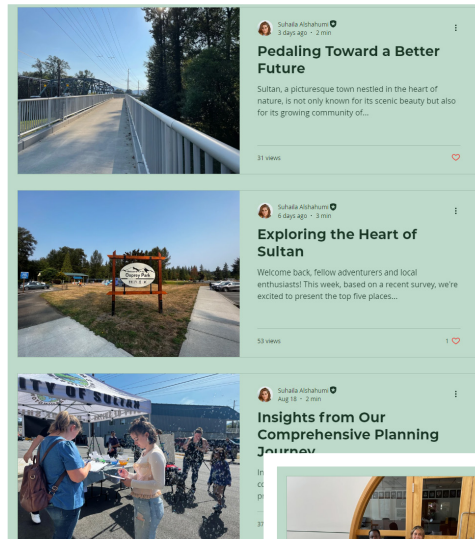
Suhaila Alshahumi
3 days ago · 2 min

Pedaling Toward a Better Future

Sultan, a picturesque town nestled in the heart of nature, is not only known for its scenic beauty but also for its growing community of...

31 views

Osprey Park

Suhaila Alshahumi
6 days ago · 3 min

Exploring the Heart of Sultan

Welcome back, fellow adventurers and local enthusiasts! This week, based on a recent survey, we're excited to present the top five places...

53 views

1

TY OF SULTAN

Suhaila Alshahumi
Aug 16 · 2 min

Insights from Our Comprehensive Planning Journey

In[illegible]
co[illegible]
pr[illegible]

37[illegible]